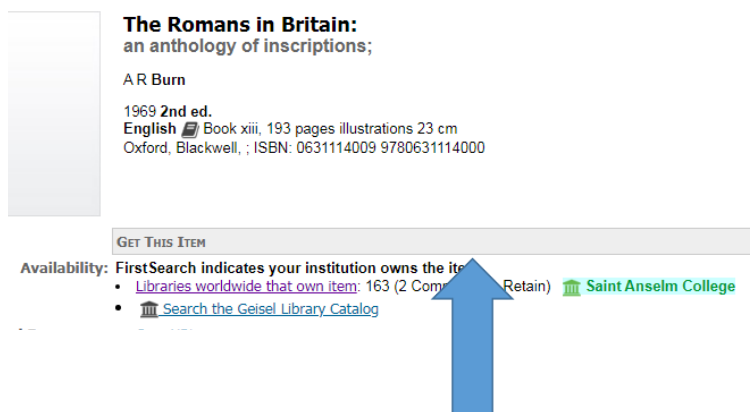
The Romans in Britain:
an anthology of inscriptions;

A R Burn

1969 2nd ed.
English Book xiii, 193 pages illustrations 23 cm
Oxford, Blackwell, ; ISBN: 0631114009 9780631114000

GET THIS ITEM

Availability: FirstSearch indicates your institution owns the ite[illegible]
• Libraries worldwide that own item: 163 (2 Comm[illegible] Retain) Saint Anselm College
• Search the Geisel Library Catalog